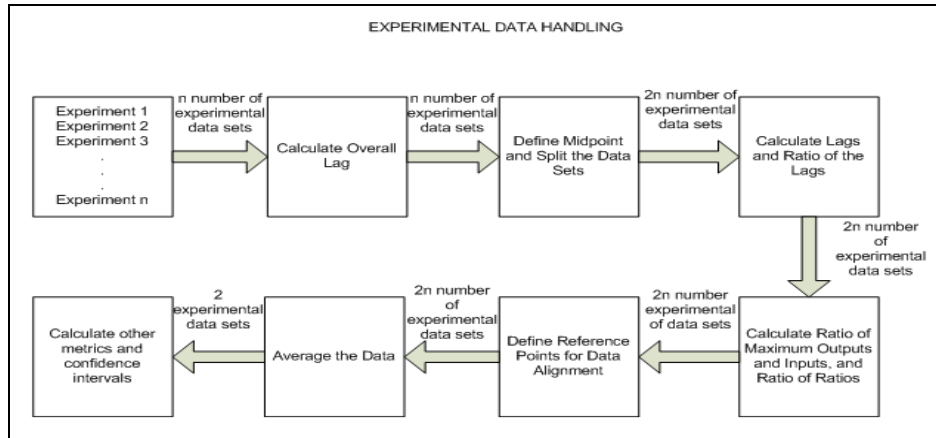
EXPERIMENTAL DATA HANDLING

Experiment 1
Experiment 2
Experiment 3
.
.
.
Experiment n

n number of experimental data sets

Calculate Overall Lag

n number of experimental data sets

Define Midpoint and Split the Data Sets

2n number of experimental data sets

Calculate Lags and Ratio of the Lags

2n number of experimental data sets

Calculate Ratio of Maximum Outputs and Inputs, and Ratio of Ratios

2n number experimental of data sets

Define Reference Points for Data Alignment

2n number of experimental data sets

Average the Data

2 experimental data sets

Calculate other metrics and confidence intervals